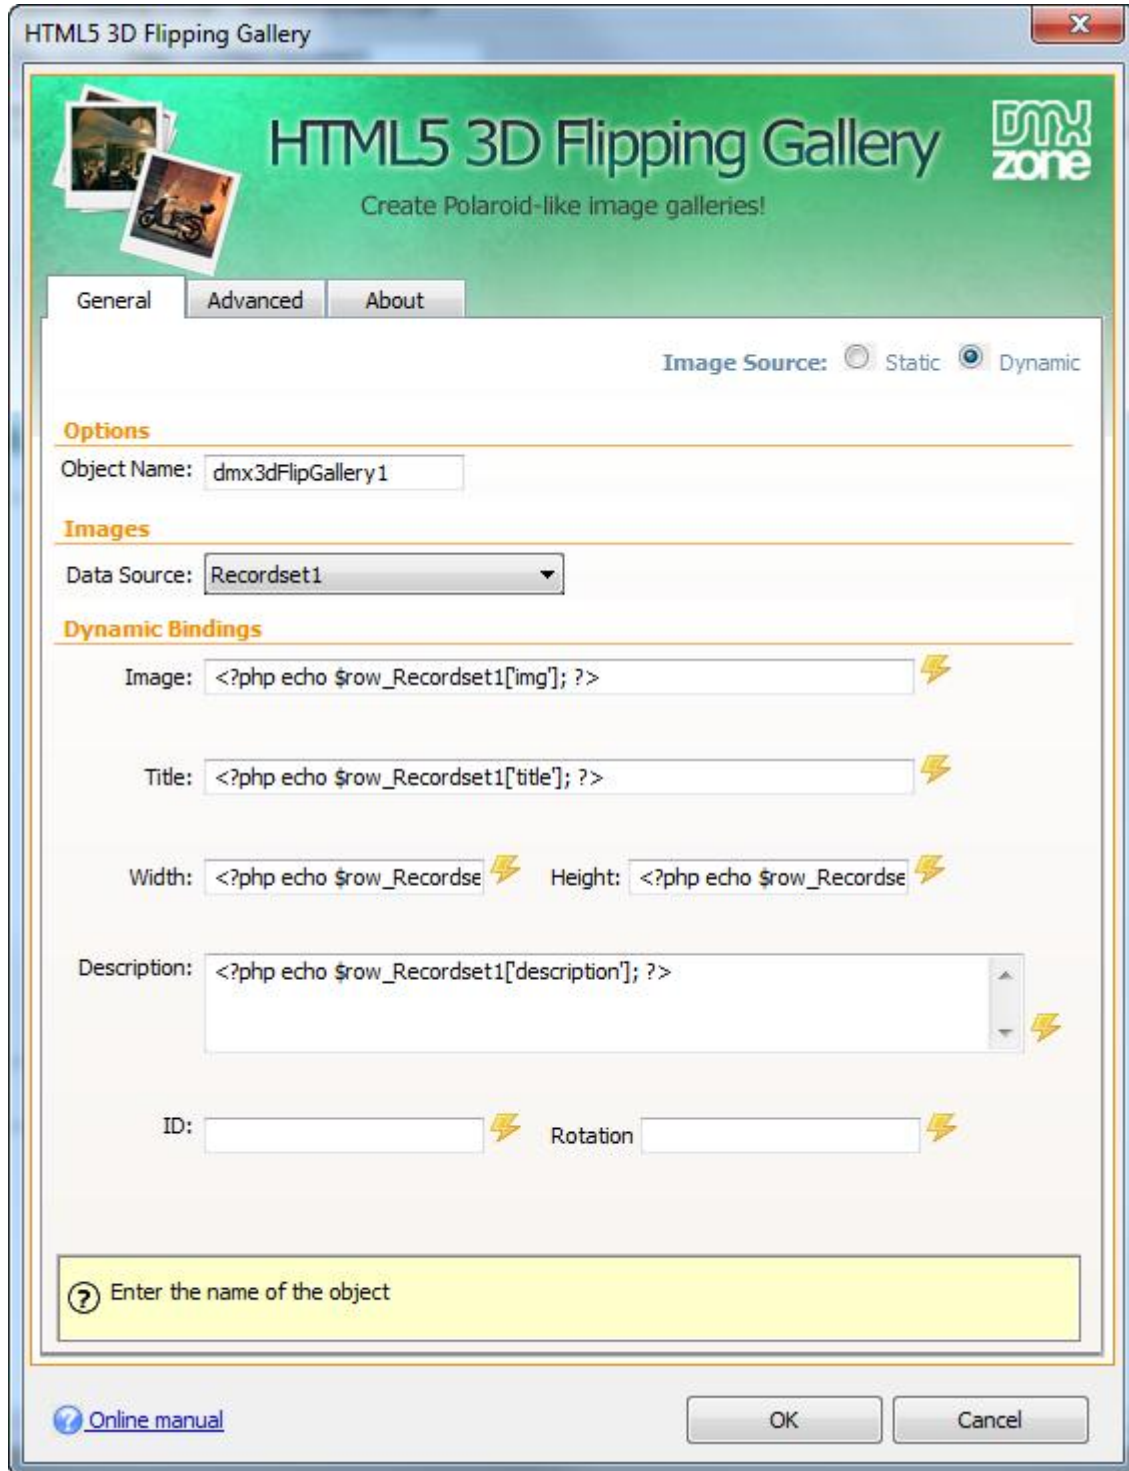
HTML5 3D Flipping Gallery

HTML5 3D Flipping Gallery

Create Polaroid-like image galleries!

DMX zone

General | Advanced | About

Image Source: Static Dynamic

Options

Object Name: dmx3dFlipGallery1

Images

Data Source: Recordset1

Dynamic Bindings

Image: <?php echo $row_Recordset1['img']; ?>

Title: <?php echo $row_Recordset1['title']; ?>

Width: <?php echo $row_Recordse

Height: <?php echo $row_Recordse

Description: <?php echo $row_Recordset1['description']; ?>

ID:

Rotation

Enter the name of the object

Online manual

OK

Cancel